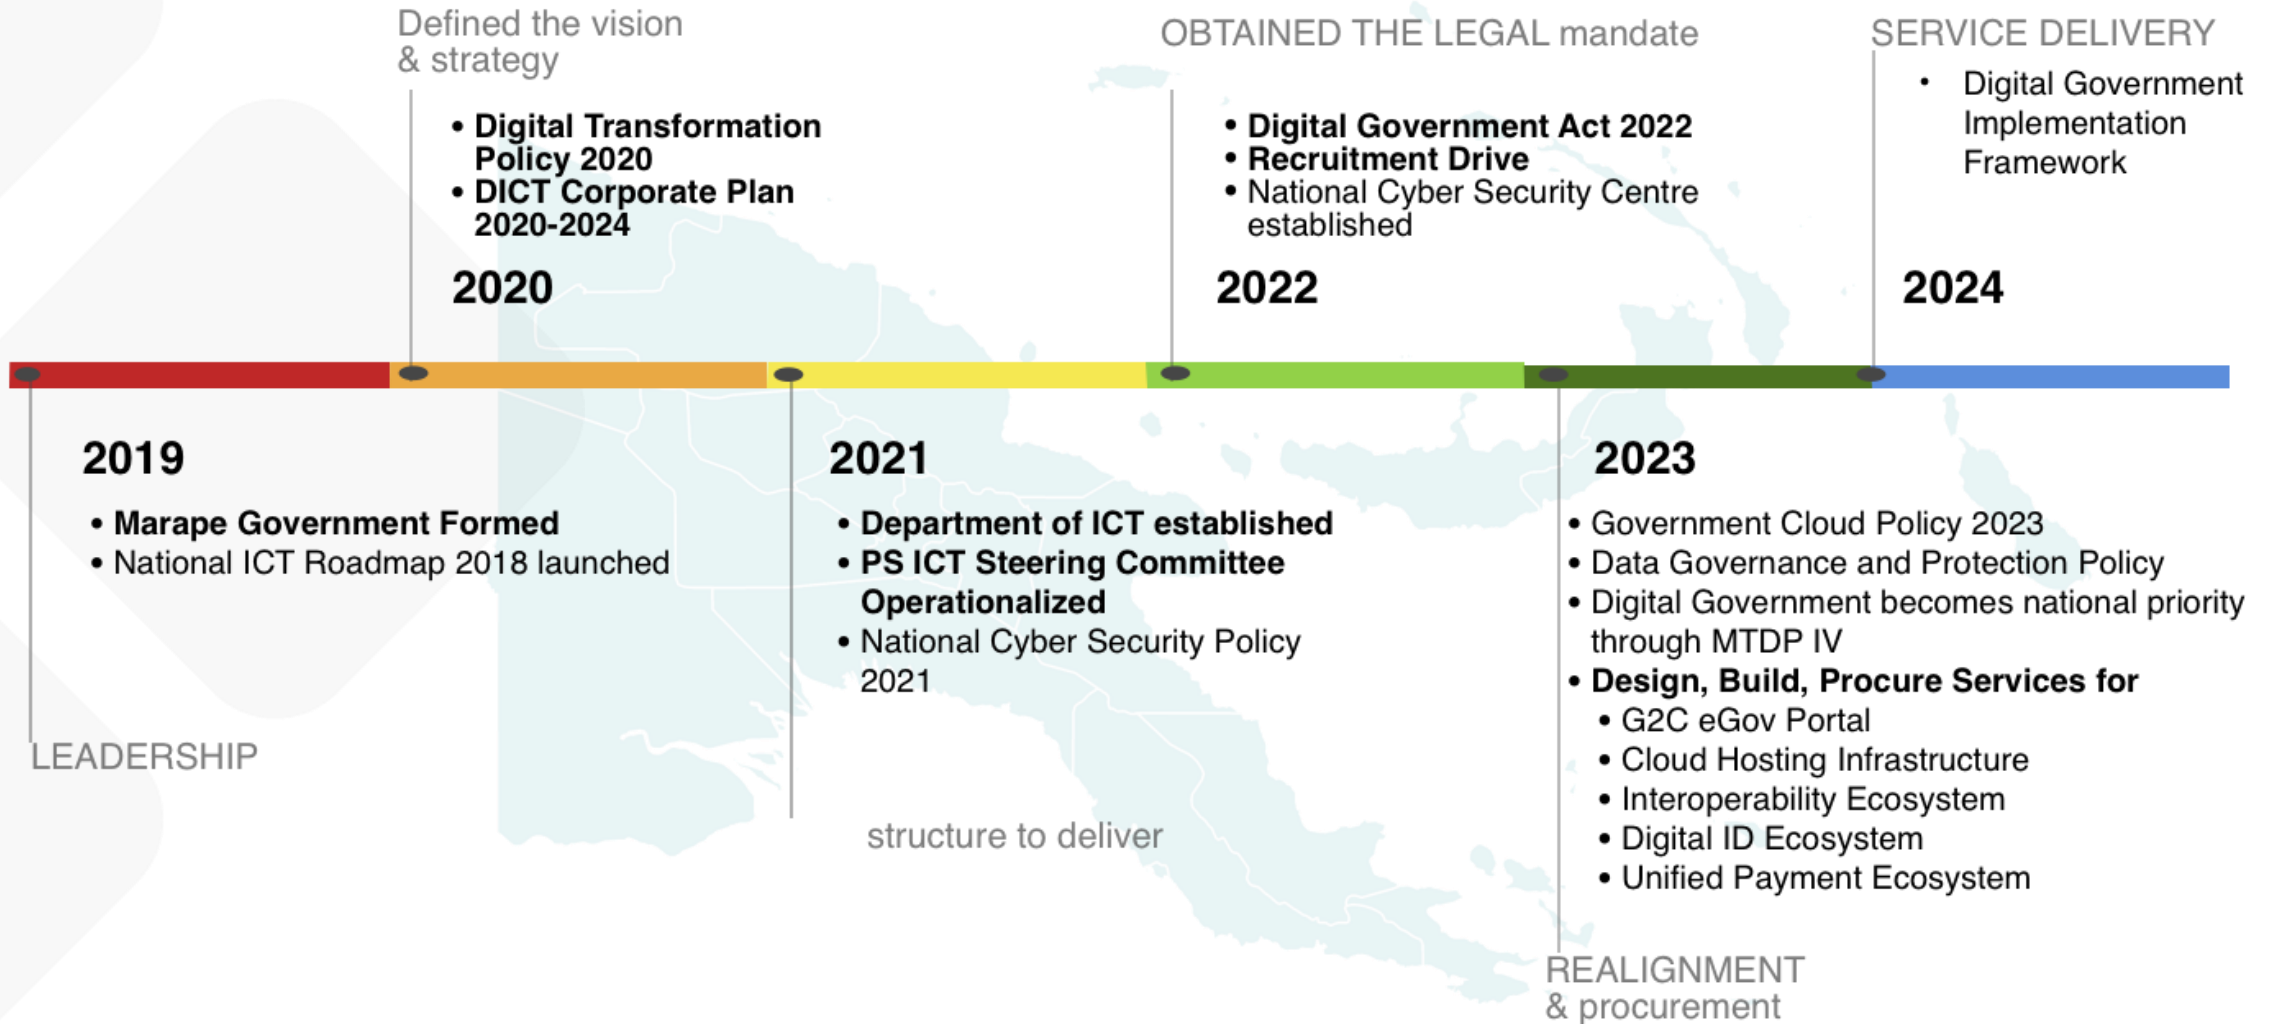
Defined the vision & strategy

- Digital Transformation Policy 2020
- DICT Corporate Plan 2020-2024

2020

OBTAINED THE LEGAL mandate

- Digital Government Act 2022
- Recruitment Drive
- National Cyber Security Centre established

2022

SERVICE DELIVERY

- Digital Government Implementation Framework

2024

2019

- Marape Government Formed
- National ICT Roadmap 2018 launched

LEADERSHIP

2021

- Department of ICT established
- PS ICT Steering Committee Operationalized
- National Cyber Security Policy 2021

structure to deliver

2023

- Government Cloud Policy 2023
- Data Governance and Protection Policy
- Digital Government becomes national priority through MTDP IV
- Design, Build, Procure Services for
  - G2C eGov Portal
  - Cloud Hosting Infrastructure
  - Interoperability Ecosystem
  - Digital ID Ecosystem
  - Unified Payment Ecosystem

REALIGNMENT & procurement